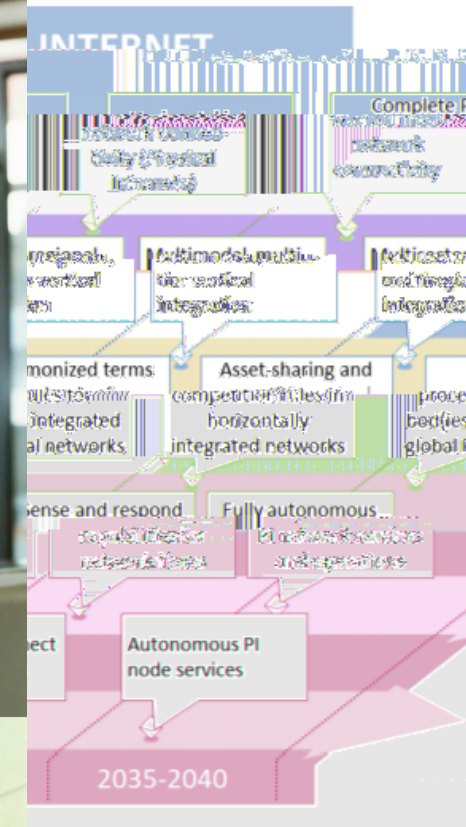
INTERNET

Complete P

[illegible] network connectivity (Physical Internet)

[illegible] network connectivity

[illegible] vertical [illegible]

Multimodal multi-tier vertical integration

Multimodal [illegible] integration

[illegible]monized terms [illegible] integrated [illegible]al networks

Asset-sharing and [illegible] horizontally integrated networks

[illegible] proce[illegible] bod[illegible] global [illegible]

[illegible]ense and respond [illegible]

Fully autonomous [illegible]

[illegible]ect

Autonomous PI node services

2035-2040